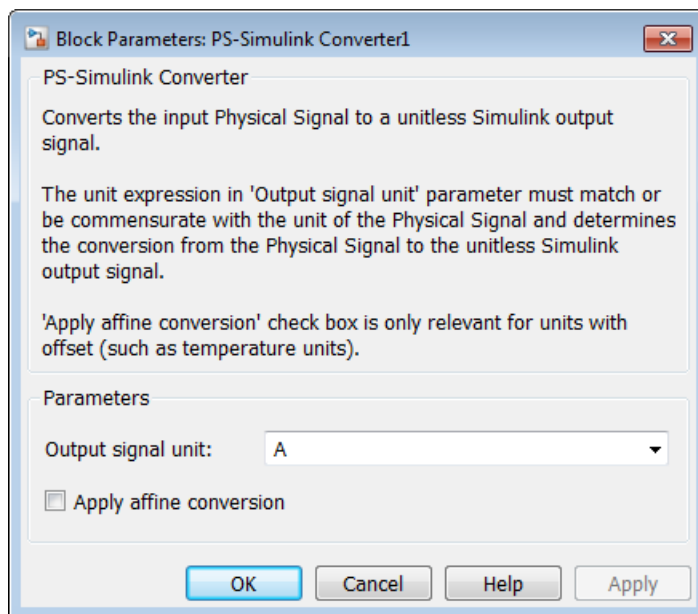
Block Parameters: PS-Simulink Converter1

PS-Simulink Converter

Converts the input Physical Signal to a unitless Simulink output signal.

The unit expression in 'Output signal unit' parameter must match or be commensurate with the unit of the Physical Signal and determines the conversion from the Physical Signal to the unitless Simulink output signal.

'Apply affine conversion' check box is only relevant for units with offset (such as temperature units).

Parameters

Output signal unit: A

Apply affine conversion

OK Cancel Help Apply